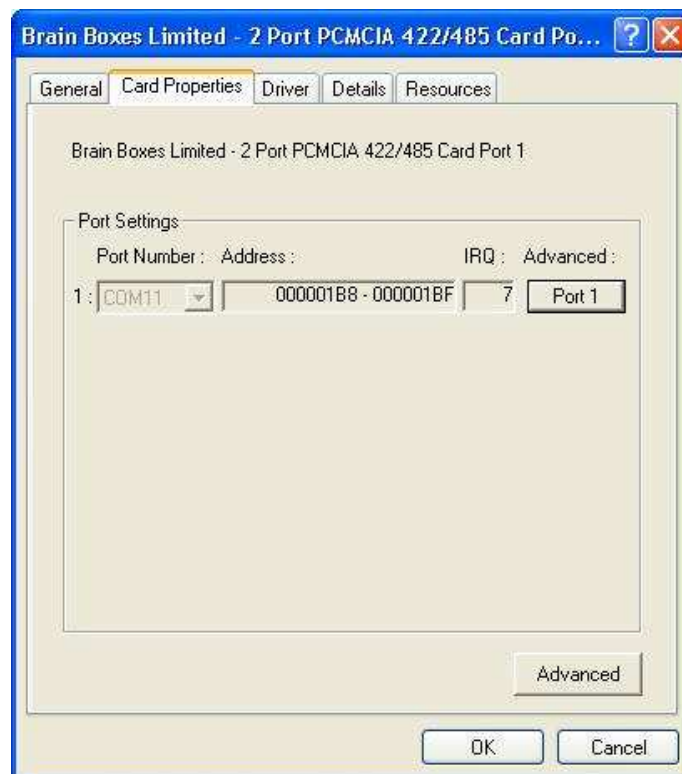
Brain Boxes Limited - 2 Port PCMCIA 422/485 Card Po...

General | Card Properties | Driver | Details | Resources

Brain Boxes Limited - 2 Port PCMCIA 422/485 Card Port 1

Port Settings

Port Number : Address : IRQ : Advanced :

1 : COM11 | 000001B8 - 000001BF | 7 | Port 1

Advanced

OK | Cancel